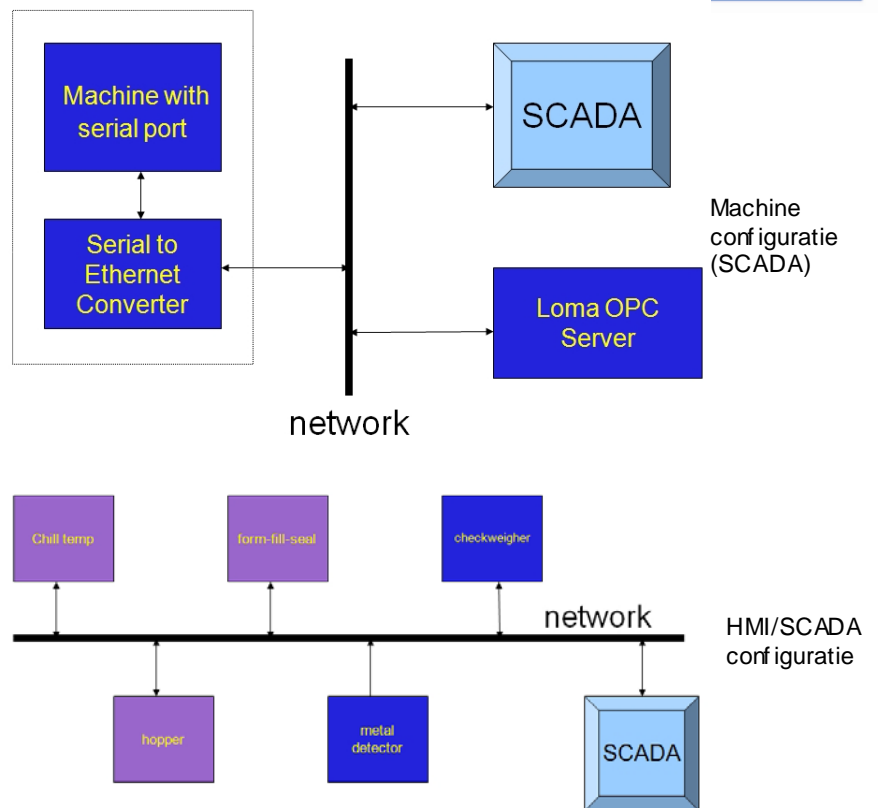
Machine with serial port

Serial to Ethernet Converter

SCADA

Loma OPC Server

network

Machine configuratie (SCADA)

Chill temp

form-fill-seal

checkweigher

network

HMI/SCADA configuratie

hopper

metal detector

SCADA